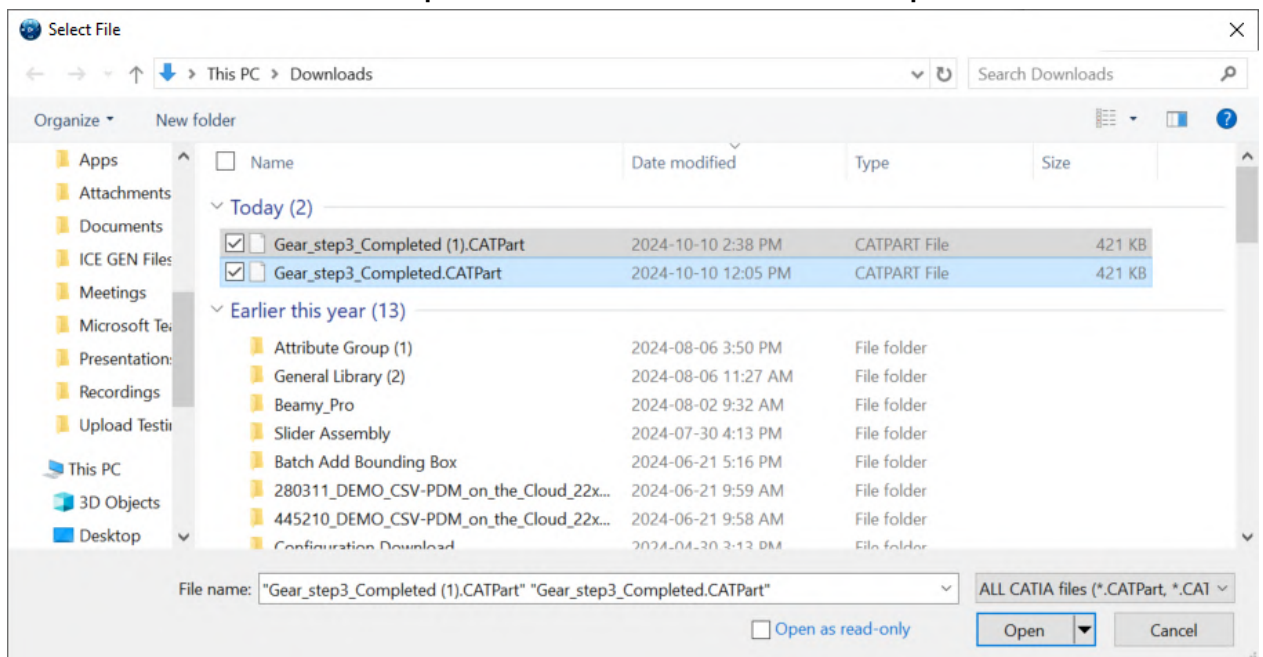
Select File

This PC > Downloads

Search Downloads

Organize ▾ New folder

Apps
Attachments
Documents
ICE GEN Files
Meetings
Microsoft Tea
Presentations
Recordings
Upload Testi
This PC
3D Objects
Desktop

| Name | Date modified | Type | Size |
|---|---|---|---|
| Today (2) | | | |
| Gear_step3_Completed (1).CATPart | 2024-10-10 2:38 PM | CATPART File | 421 KB |
| Gear_step3_Completed.CATPart | 2024-10-10 12:05 PM | CATPART File | 421 KB |
| Earlier this year (13) | | | |
| Attribute Group (1) | 2024-08-06 3:50 PM | File folder | |
| General Library (2) | 2024-08-06 11:27 AM | File folder | |
| Beamy_Pro | 2024-08-02 9:32 AM | File folder | |
| Slider Assembly | 2024-07-30 4:13 PM | File folder | |
| Batch Add Bounding Box | 2024-06-21 5:16 PM | File folder | |
| 280311_DEMO_CSV-PDM_on_the_Cloud_22x... | 2024-06-21 9:59 AM | File folder | |
| 445210_DEMO_CSV-PDM_on_the_Cloud_22x... | 2024-06-21 9:58 AM | File folder | |
| Configuration Download | 2024-04-30 3:13 PM | File folder | |

File name: "Gear_step3_Completed (1).CATPart" "Gear_step3_Completed.CATPart"

ALL CATIA files (*.CATPart, *.CAT

Open as read-only

Open

Cancel